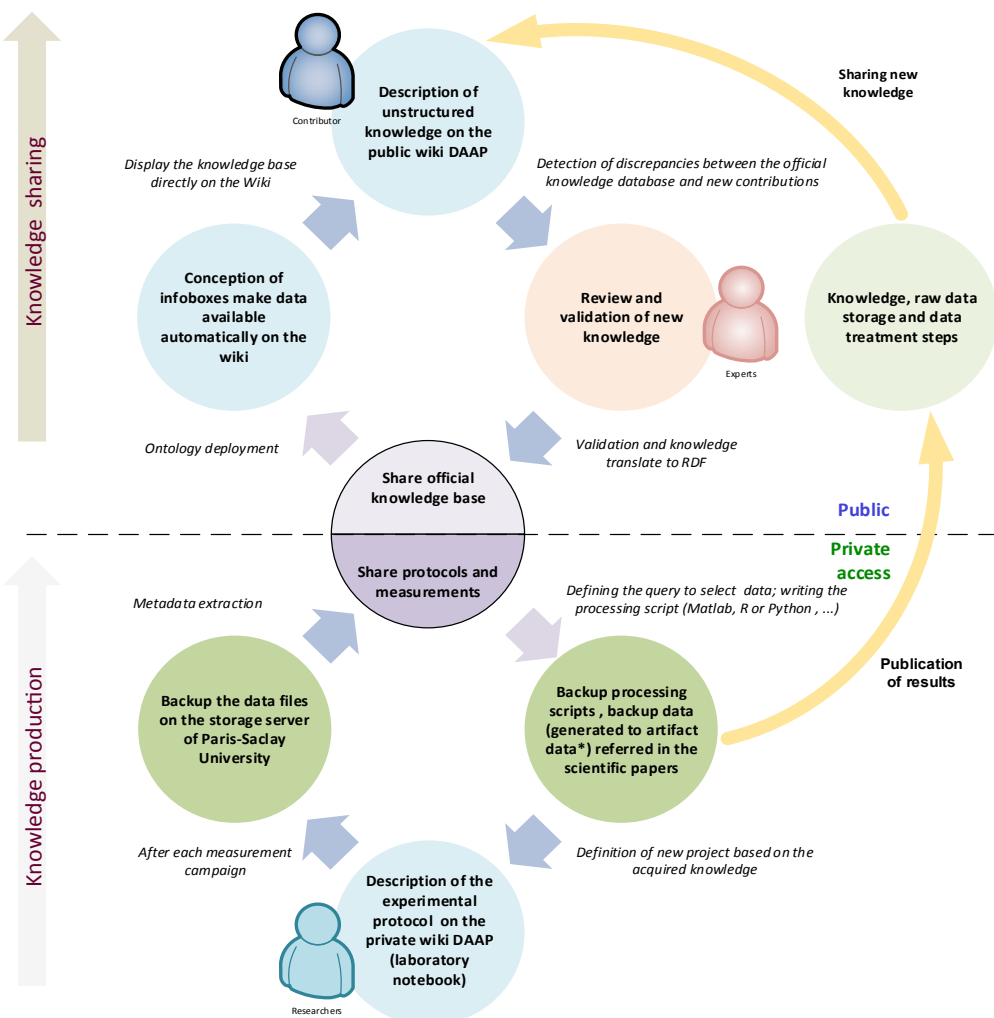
Knowledge sharing

Contributor

Description of unstructured knowledge on the public wiki DAAP

Sharing new knowledge

Display the knowledge base directly on the Wiki

Detection of discrepancies between the official knowledge database and new contributions

Conception of infoboxes make data available automatically on the wiki

Review and validation of new knowledge

Experts

Knowledge, raw data storage and data treatment steps

Ontology deployment

Validation and knowledge translate to RDF

Share official knowledge base

Public

Private access

Share protocols and measurements

Knowledge production

Metadata extraction

Defining the query to select data; writing the processing script (Matlab, R or Python , ...)

Publication of results

Backup the data files on the storage server of Paris-Saclay University

Backup processing scripts , backup data (generated to artifact data*) referred in the scientific papers

After each measurement campaign

Definition of new project based on the acquired knowledge

Description of the experimental protocol on the private wiki DAAP (laboratory notebook)

Researchers